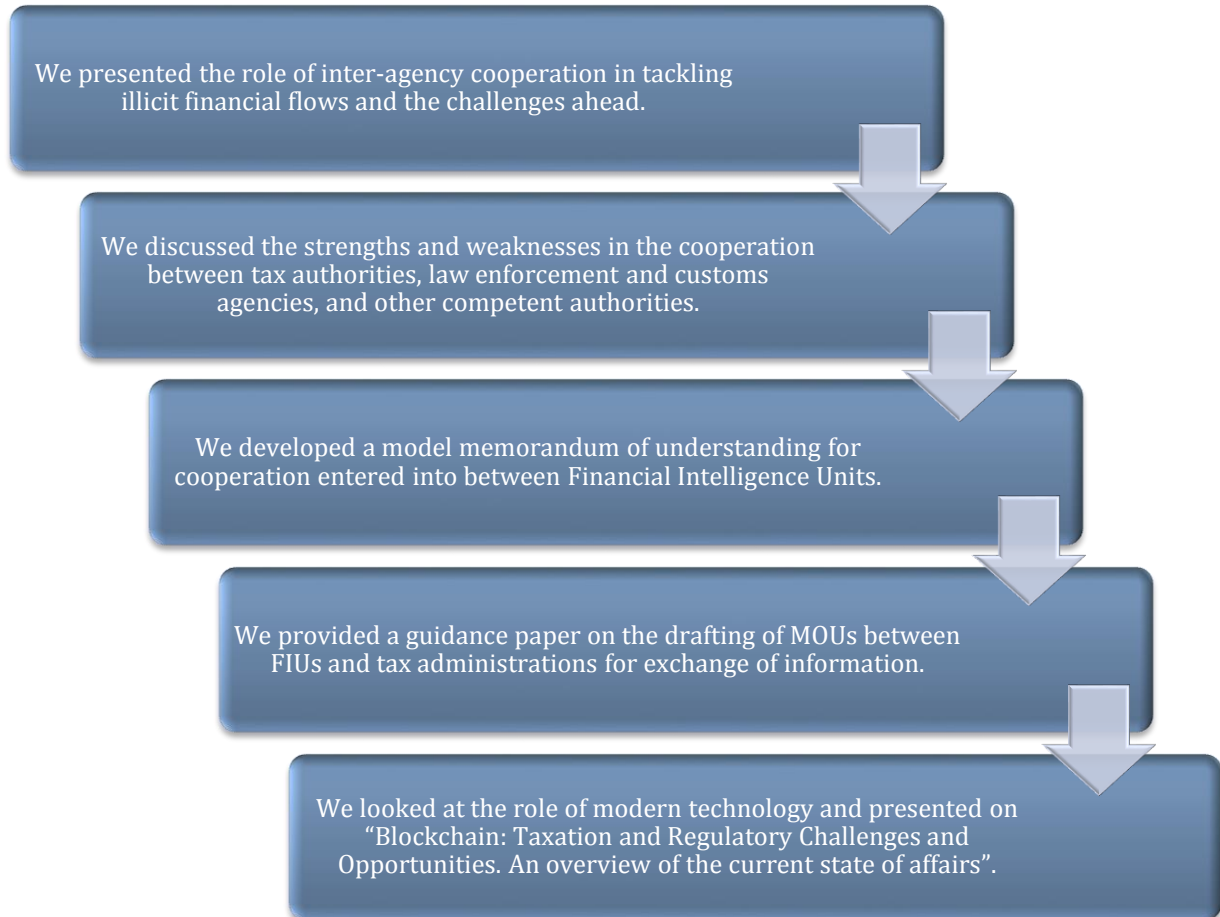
We presented the role of inter-agency cooperation in tackling illicit financial flows and the challenges ahead.

We discussed the strengths and weaknesses in the cooperation between tax authorities, law enforcement and customs agencies, and other competent authorities.

We developed a model memorandum of understanding for cooperation entered into between Financial Intelligence Units.

We provided a guidance paper on the drafting of MOUs between FIUs and tax administrations for exchange of information.

We looked at the role of modern technology and presented on "Blockchain: Taxation and Regulatory Challenges and Opportunities. An overview of the current state of affairs".